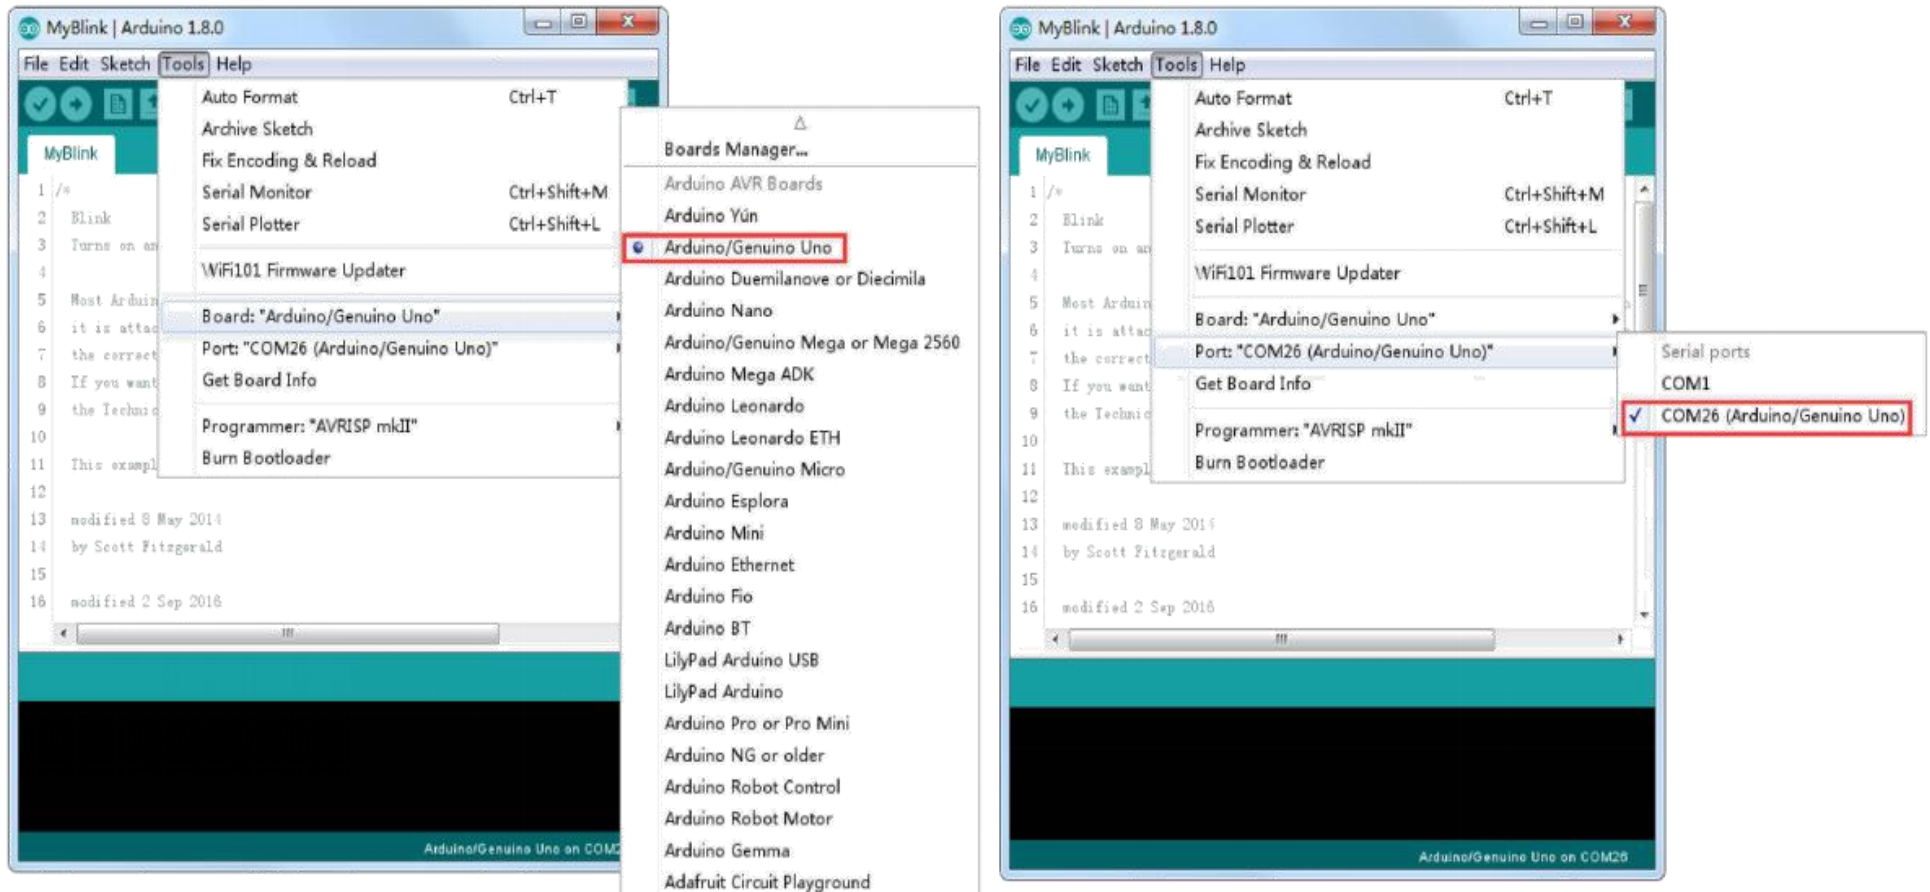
MyBlink | Arduino 1.8.0

File Edit Sketch Tools Help

MyBlink

1 /*
2 Blink
3 Turns on an
4
5 Most Arduin
6 it is attac
7 the correct
8 If you want
9 the Techni
10
11 This exampl
12
13 modified 8 May 2014
14 by Scott Fitzgerald
15
16 modified 2 Sep 2016

| | |
|---|---|
| Auto Format | Ctrl+T |
| Archive Sketch | |
| Fix Encoding & Reload | |
| Serial Monitor | Ctrl+Shift+M |
| Serial Plotter | Ctrl+Shift+L |
| WiFi101 Firmware Updater | |
| Board: "Arduino/Genuino Uno" | |
| Port: "COM26 (Arduino/Genuino Uno)" | |
| Get Board Info | |
| Programmer: "AVRISP mkII" | |
| Burn Bootloader | |

Boards Manager...
Arduino AVR Boards
Arduino Yún
Arduino/Genuino Uno
Arduino Duemilanove or Diecimila
Arduino Nano
Arduino/Genuino Mega or Mega 2560
Arduino Mega ADK
Arduino Leonardo
Arduino Leonardo ETH
Arduino/Genuino Micro
Arduino Esplora
Arduino Mini
Arduino Ethernet
Arduino Fio
Arduino BT
LilyPad Arduino USB
LilyPad Arduino
Arduino Pro or Pro Mini
Arduino NG or older
Arduino Robot Control
Arduino Robot Motor
Arduino Gemma
Adafruit Circuit Playground

Arduino/Genuino Uno on COM2

MyBlink | Arduino 1.8.0

File Edit Sketch Tools Help

MyBlink

1 /*
2 Blink
3 Turns on an
4
5 Most Arduin
6 it is attac
7 the correct
8 If you want
9 the Techni
10
11 This exampl
12
13 modified 8 May 2014
14 by Scott Fitzgerald
15
16 modified 2 Sep 2016

| | |
|---|---|
| Auto Format | Ctrl+T |
| Archive Sketch | |
| Fix Encoding & Reload | |
| Serial Monitor | Ctrl+Shift+M |
| Serial Plotter | Ctrl+Shift+L |
| WiFi101 Firmware Updater | |
| Board: "Arduino/Genuino Uno" | |
| Port: "COM26 (Arduino/Genuino Uno)" | |
| Get Board Info | |
| Programmer: "AVRISP mkII" | |
| Burn Bootloader | |

Serial ports
COM1
✓ COM26 (Arduino/Genuino Uno)

Arduino/Genuino Uno on COM26